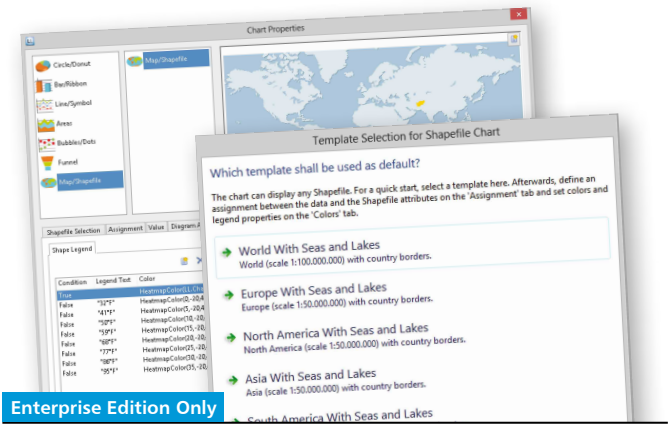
Chart Properties

Circle/Donut
Bar/Ribbon
Line/Symbol
Areas
Bubbles/Dots
Funnel
Map/Shapefile

Map/Shapefile

Shapefile Selection | Assignment | Value | Diagram A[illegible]

Shape Legend

| Condition | Legend Text | Color |
|---|---|---|
| True | | HeatmapColor(11,Ch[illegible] |
| False | "32°F" | HeatmapColor(0,-20,4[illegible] |
| False | "41°F" | HeatmapColor(5,-20,4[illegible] |
| False | "50°F" | HeatmapColor(10,-20,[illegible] |
| False | "59°F" | HeatmapColor(15,-20,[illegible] |
| False | "68°F" | HeatmapColor(20,-20,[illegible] |
| False | "77°F" | HeatmapColor(25,-20,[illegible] |
| False | "86°F" | HeatmapColor(30,-20,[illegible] |
| False | "95°F" | HeatmapColor(35,-20,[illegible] |

Template Selection for Shapefile Chart

Which template shall be used as default?

The chart can display any Shapefile. For a quick start, select a template here. Afterwards, define an assignment between the data and the Shapefile attributes on the 'Assignment' tab and set colors and legend properties on the 'Colors' tab.

World With Seas and Lakes
World (scale 1:100.000.000) with country borders.

Europe With Seas and Lakes
Europe (scale 1:50.000.000) with country borders.

North America With Seas and Lakes
North America (scale 1:50.000.000) with country borders.

Asia With Seas and Lakes
Asia (scale 1:50.000.000) with country borders.

South America With Seas and Lakes

Enterprise Edition Only